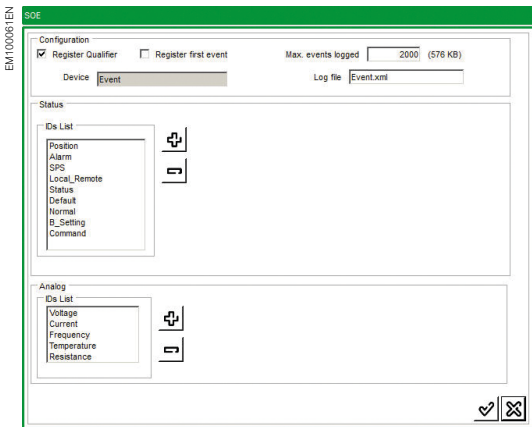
EM100061EN

SOE

Configuration

Register Qualifier

Register first event

Max. events logged 2000 (576 KB)

Device Event

Log file Event.xml

Status

IDs List

Position
Alarm
SPS
Local_Remote
Status
Default
Normal
B_Setting
Command

Analog

IDs List

Voltage
Current
Frequency
Temperature
Resistance